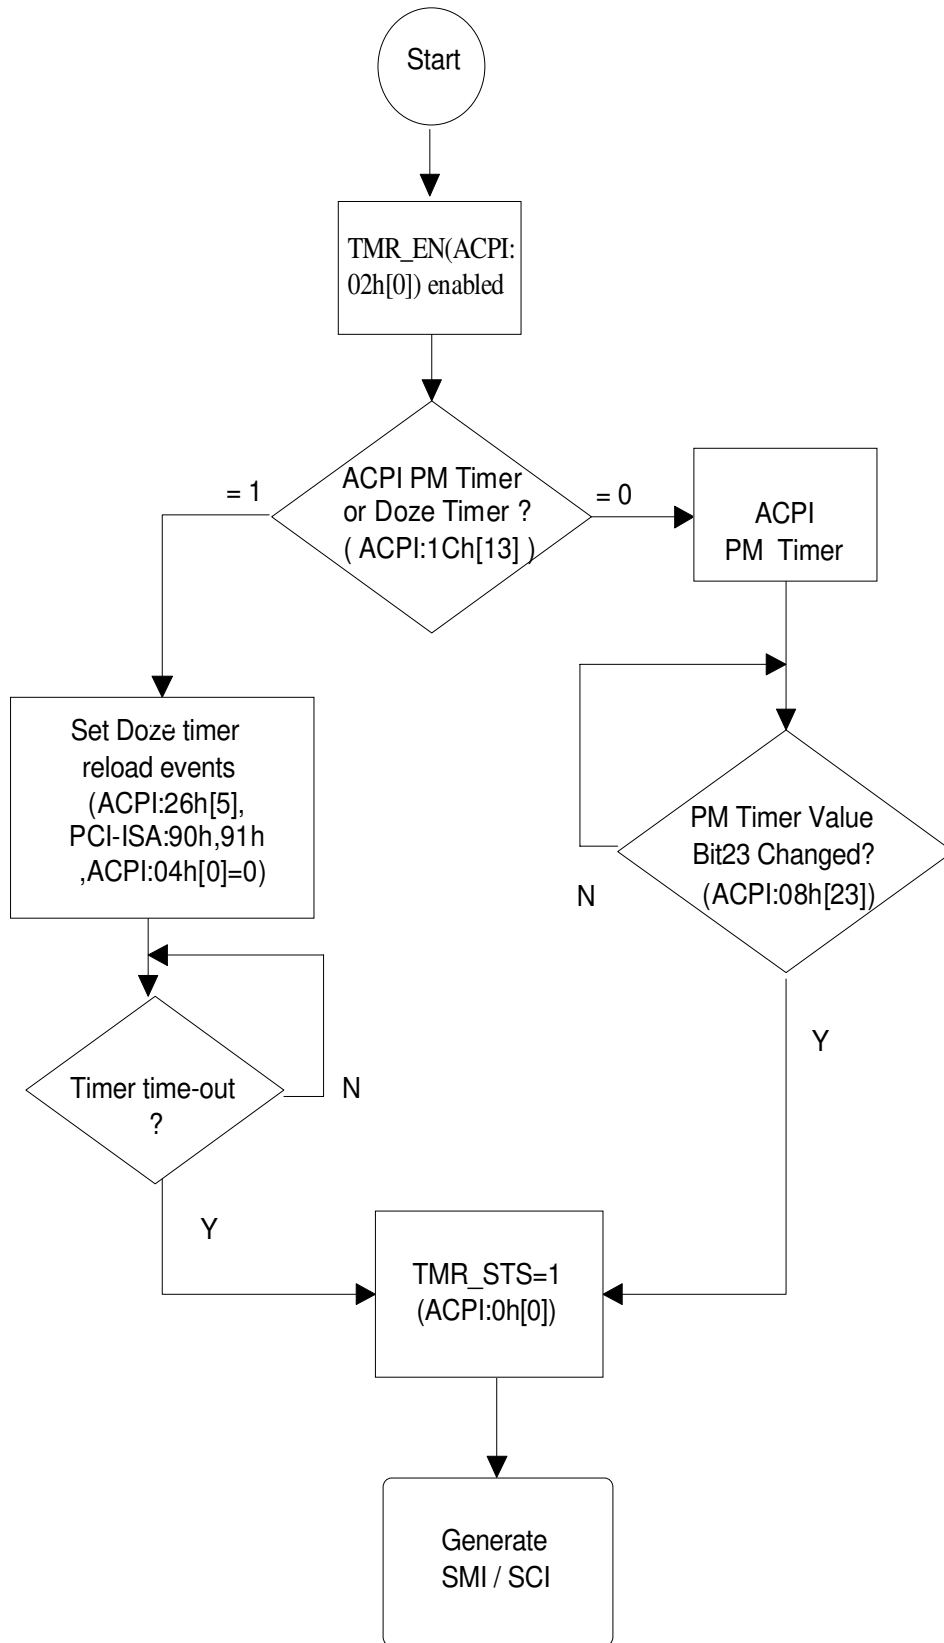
Start

TMR_EN(ACPI: 02h[0]) enabled

ACPI PM Timer or Doze Timer ? ( ACPI:1Ch[13] )

= 1

= 0

ACPI PM Timer

Set Doze timer reload events (ACPI:26h[5], PCI-ISA:90h,91h ,ACPI:04h[0]=0)

PM Timer Value Bit23 Changed? (ACPI:08h[23])

N

Y

Timer time-out ?

N

Y

TMR_STS=1 (ACPI:0h[0])

Generate SMI / SCI